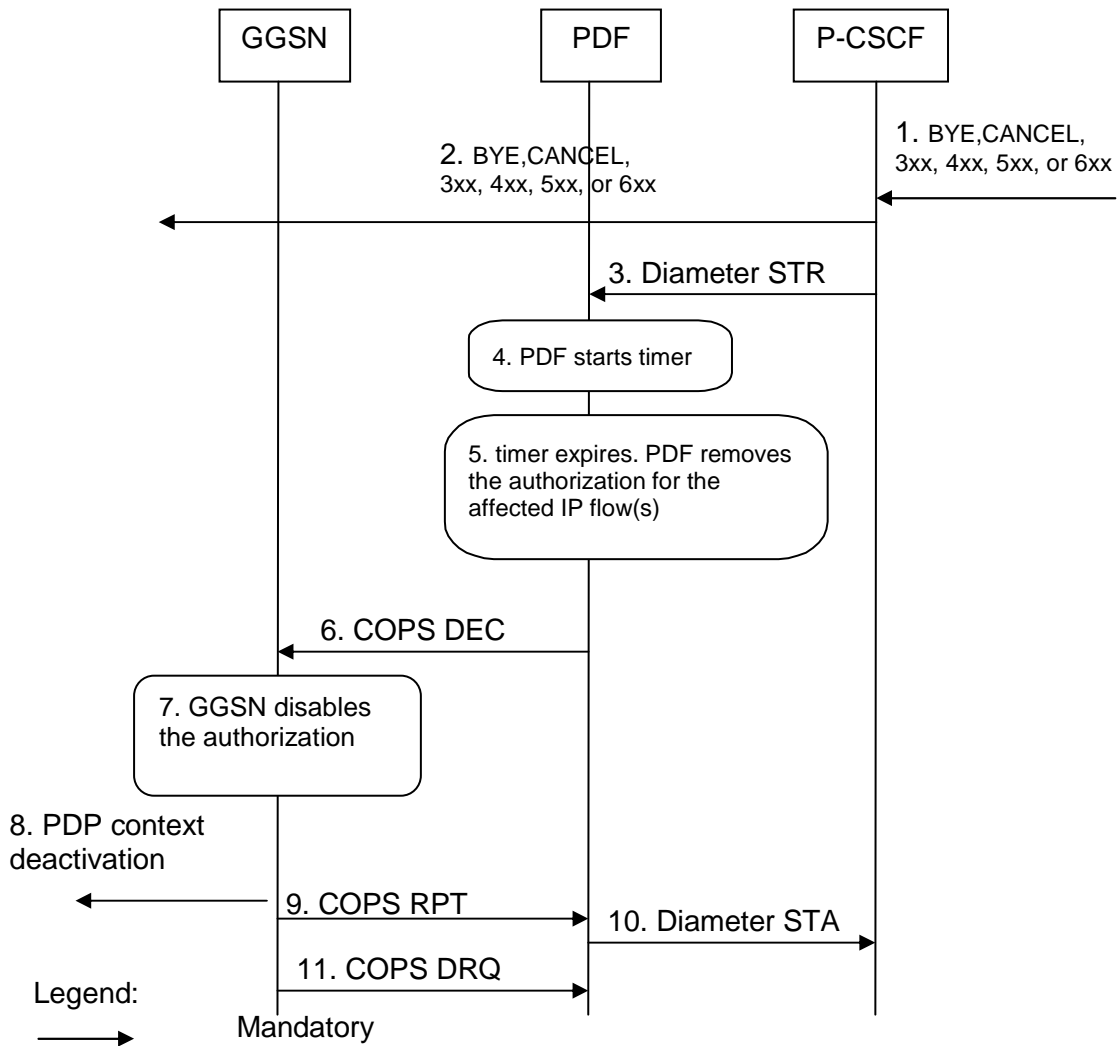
GGSN

PDF

P-CSCF

1. BYE,CANCEL, 3xx, 4xx, 5xx, or 6xx

2. BYE,CANCEL, 3xx, 4xx, 5xx, or 6xx

3. Diameter STR

4. PDF starts timer

5. timer expires. PDF removes the authorization for the affected IP flow(s)

6. COPS DEC

7. GGSN disables the authorization

8. PDP context deactivation

9. COPS RPT

10. Diameter STA

11. COPS DRQ

Legend:

Mandatory